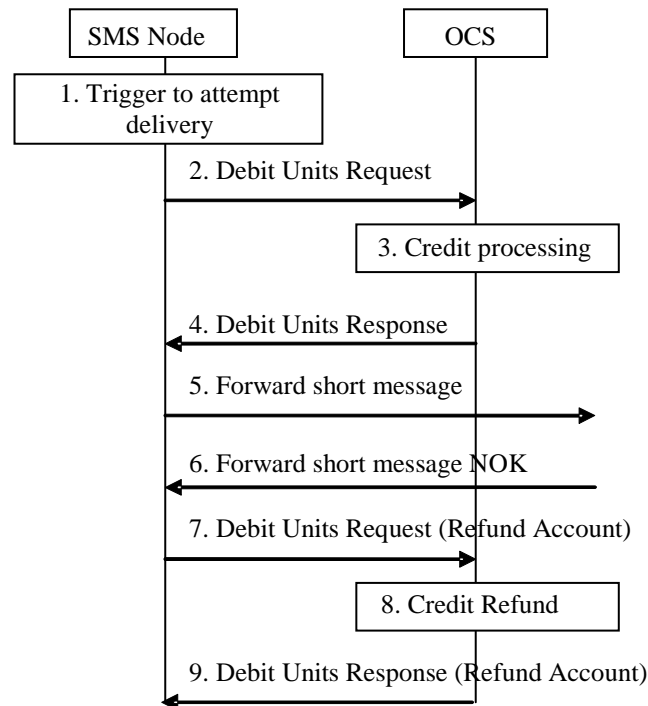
SMS Node

OCS

1. Trigger to attempt delivery

2. Debit Units Request

3. Credit processing

4. Debit Units Response

5. Forward short message

6. Forward short message NOK

7. Debit Units Request (Refund Account)

8. Credit Refund

9. Debit Units Response (Refund Account)